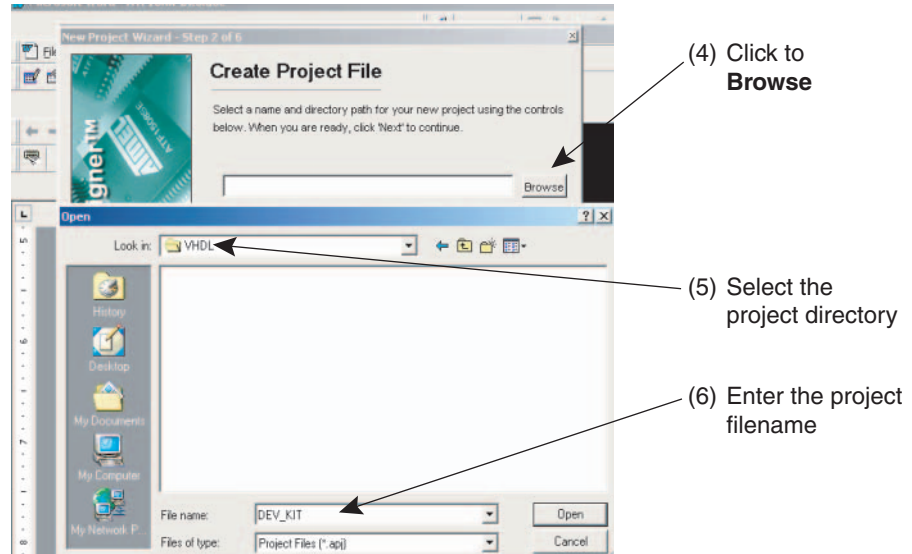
New Project Wizard - Step 2 of 6

Create Project File

Select a name and directory path for your new project using the controls below. When you are ready, click 'Next' to continue.

Browse

(4) Click to **Browse**

Open

Look in: VHDL

History

Desktop

My Documents

My Computer

My Network P

File name: DEV_KIT

Files of type: Project Files (*.apj)

Open

Cancel

(5) Select the project directory

(6) Enter the project filename